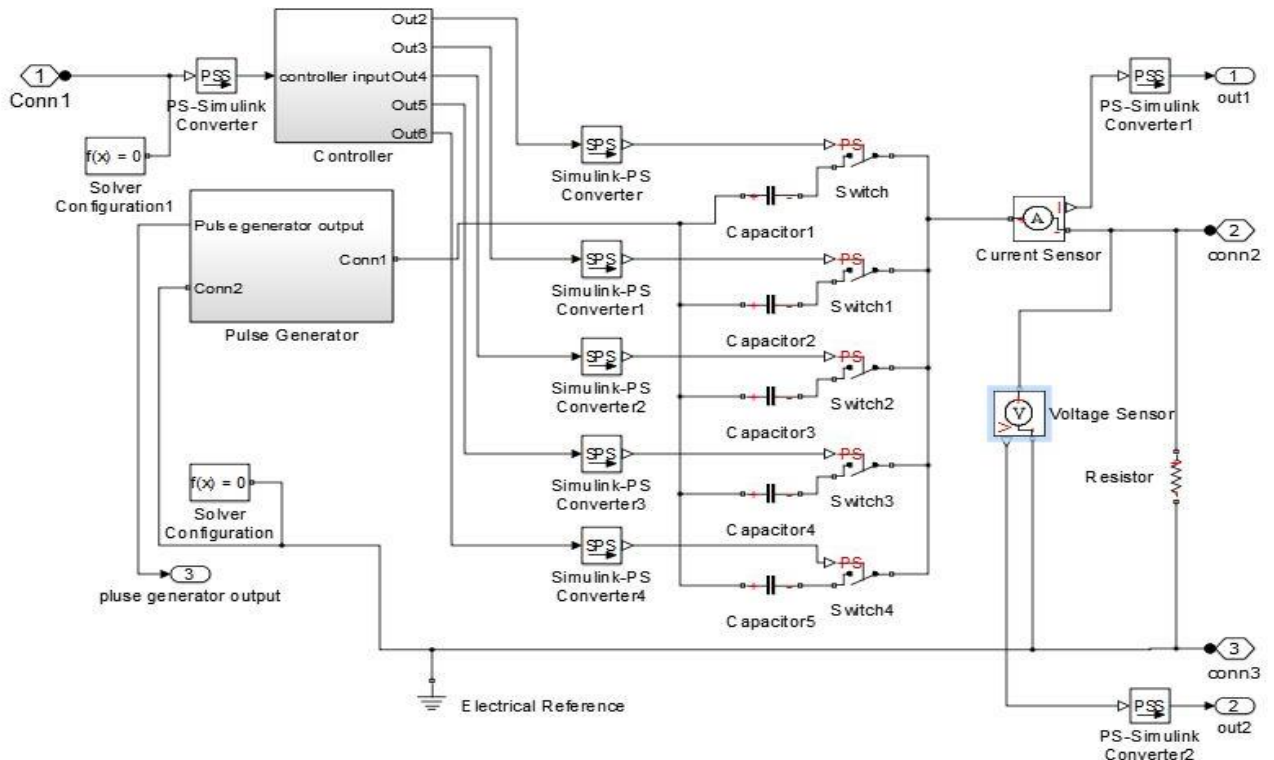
1
Conn1
PSS
PS-Simulink Converter
f(x) = 0
Solver Configuration1
controller input
Out2
Out3
Out4
Out5
Out6
Controller
Pulse generator output
Conn1
Conn2
Pulse Generator
f(x) = 0
Solver Configuration
3
pluse generator output
SPS
Simulink-PS Converter
SPS
Simulink-PS Converter1
SPS
Simulink-PS Converter2
SPS
Simulink-PS Converter3
SPS
Simulink-PS Converter4
Capacitor1
Capacitor2
Capacitor3
Capacitor4
Capacitor5
PS
Switch
PS
Switch1
PS
Switch2
PS
Switch3
PS
Switch4
PSS
PS-Simulink Converter1
1
out1
A
Current Sensor
2
conn2
V
Voltage Sensor
Resistor
3
conn3
Electrical Reference
PSS
PS-Simulink Converter2
2
out2